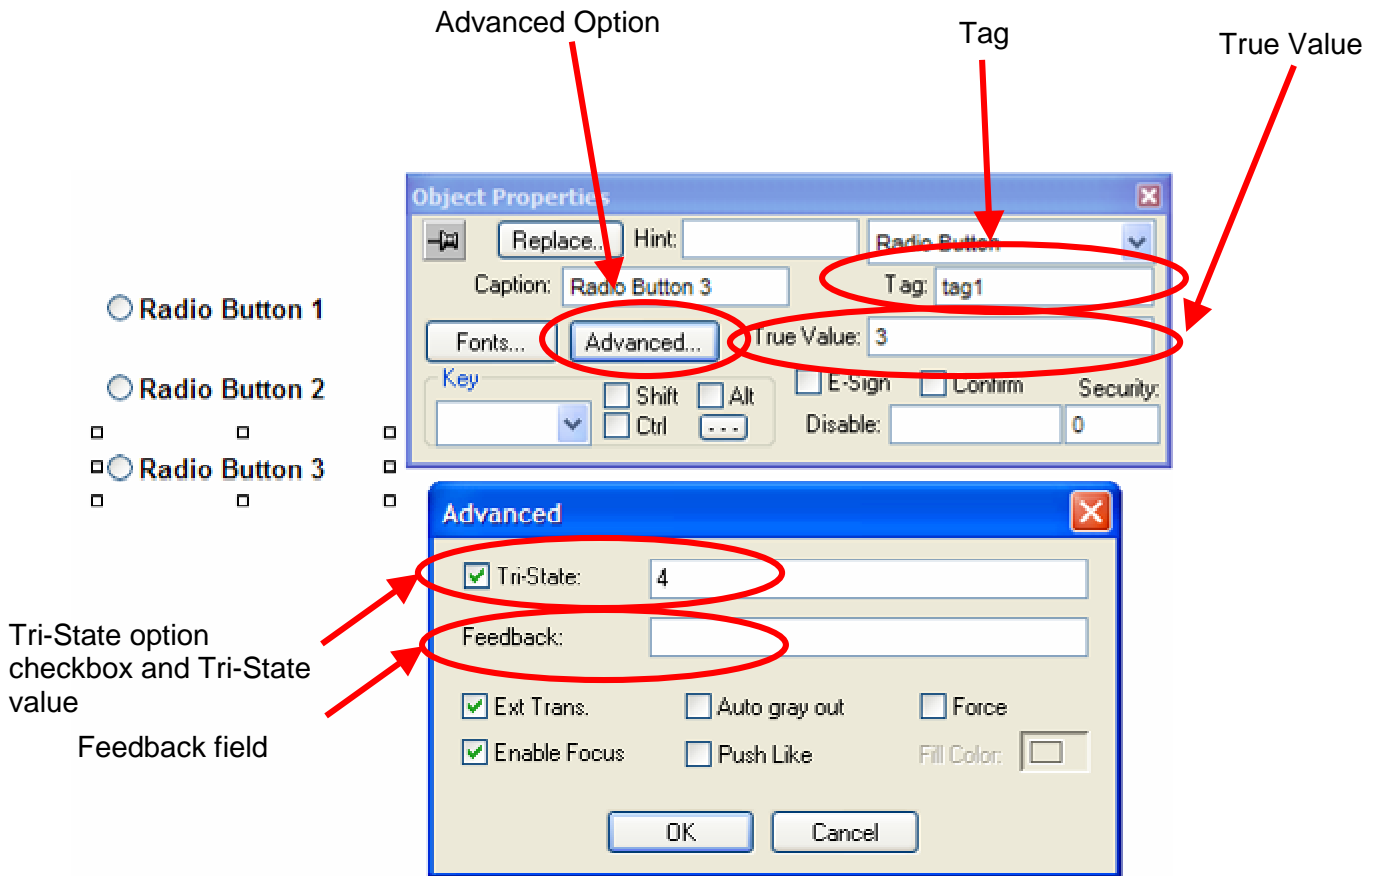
Advanced Option

Tag

True Value

Object Properties

Replace...

Hint:

Radio Button

Caption: Radio Button 3

Tag: tag1

Radio Button 1

Fonts...

Advanced...

True Value: 3

Radio Button 2

Key

Shift

Alt

E-Sign

Confirm

Security:

Ctrl

...

Disable:

0

Radio Button 3

Advanced

Tri-State: 4

Feedback:

Tri-State option checkbox and Tri-State value

Feedback field

Ext Trans.

Auto gray out

Force

Enable Focus

Push Like

Fill Color:

OK

Cancel